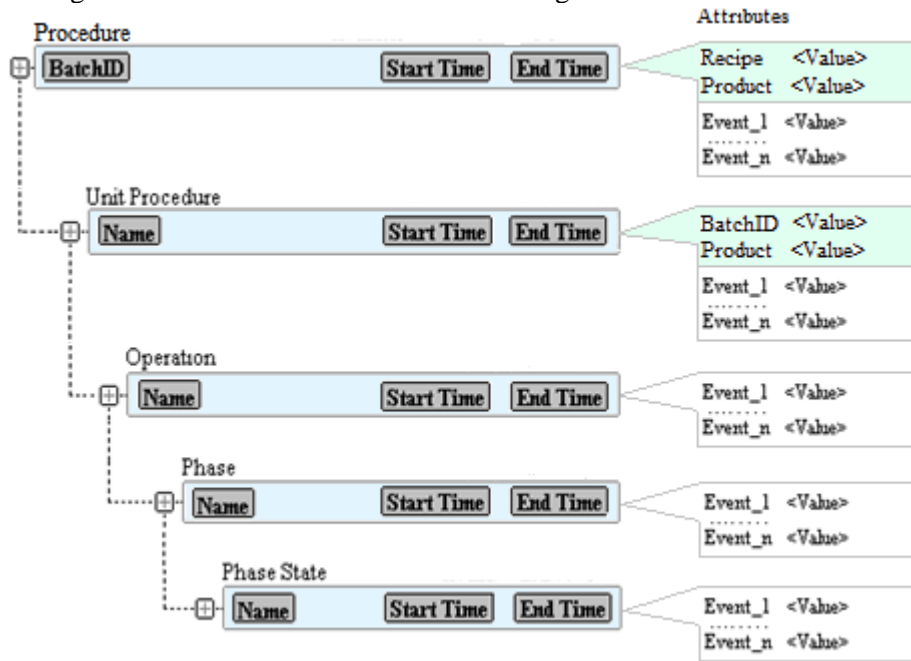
Attributes

Procedure

BatchID Start Time End Time

Recipe <Value>
Product <Value>
Event_1 <Value>
Event_n <Value>

Unit Procedure

Name Start Time End Time

BatchID <Value>
Product <Value>
Event_1 <Value>
Event_n <Value>

Operation

Name Start Time End Time

Event_1 <Value>
Event_n <Value>

Phase

Name Start Time End Time

Event_1 <Value>
Event_n <Value>

Phase State

Name Start Time End Time

Event_1 <Value>
Event_n <Value>